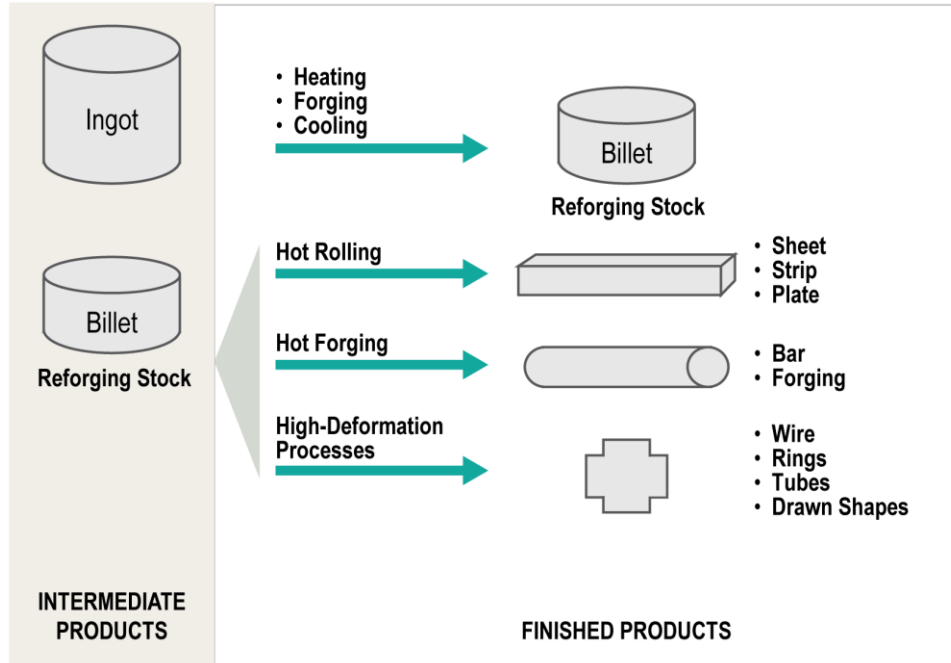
Ingot

Billet

Reforging Stock

INTERMEDIATE PRODUCTS

• Heating
• Forging
• Cooling

Billet

Reforging Stock

Hot Rolling

• Sheet
• Strip
• Plate

Hot Forging

• Bar
• Forging

High-Deformation Processes

• Wire
• Rings
• Tubes
• Drawn Shapes

FINISHED PRODUCTS